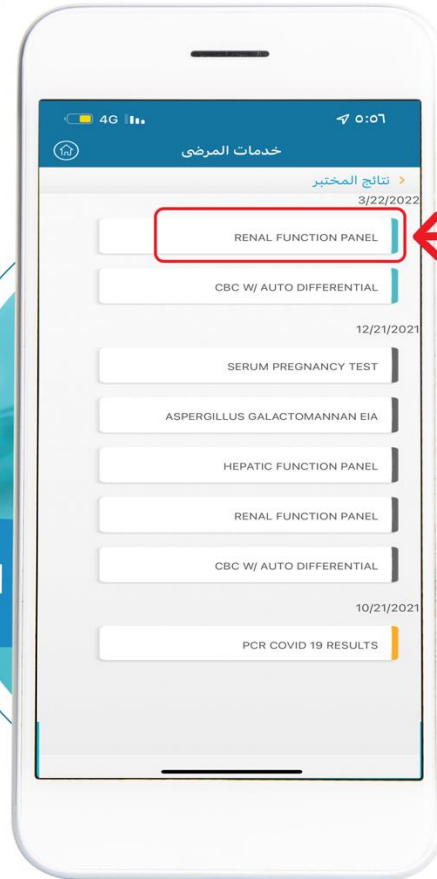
4G
٥:٥٦
خدمات المرضى
< نتائج المختبر
3/22/2022
RENAL FUNCTION PANEL
CBC W/ AUTO DIFFERENTIAL
12/21/2021
SERUM PREGNANCY TEST
ASPERGILLUS GALACTOMANNAN EIA
HEPATIC FUNCTION PANEL
RENAL FUNCTION PANEL
CBC W/ AUTO DIFFERENTIAL
10/21/2021
PCR COVID 19 RESULTS